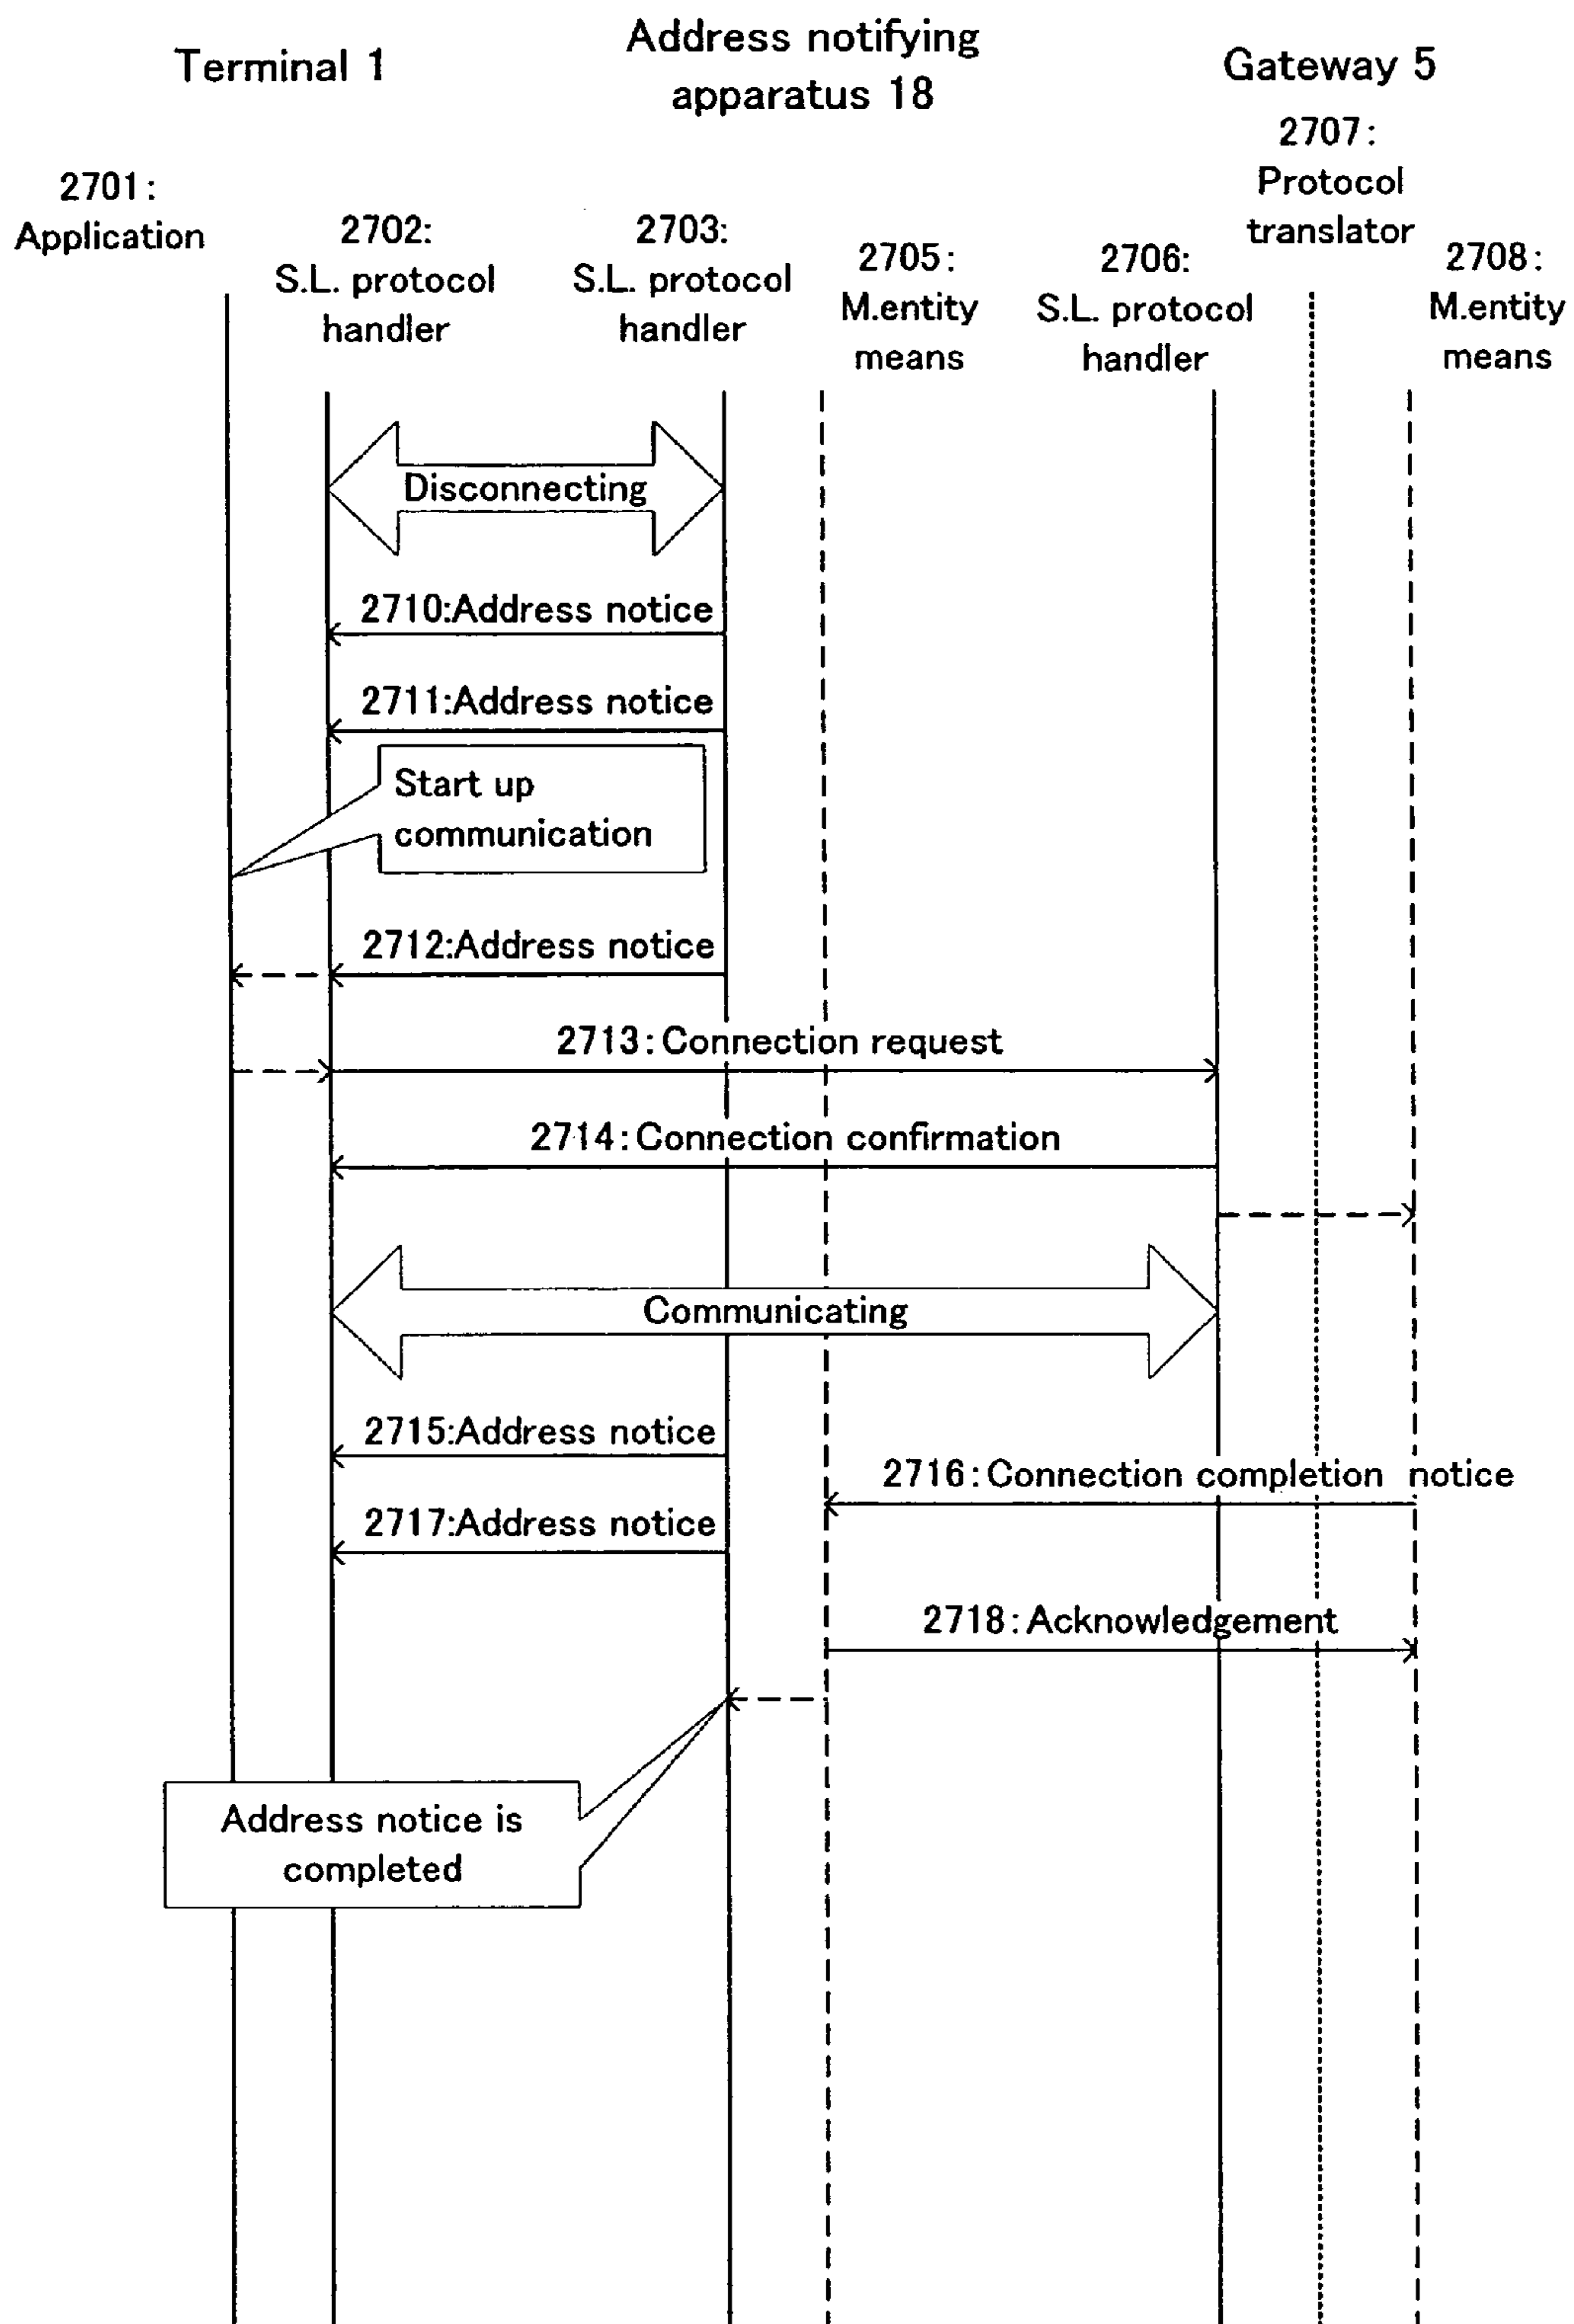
Terminal 1

Address notifying apparatus 18

Gateway 5

2701: Application

2702: S.L. protocol handler

2703: S.L. protocol handler

2705: M.entity means

2706: S.L. protocol handler

2707: Protocol translator

2708: M.entity means

Disconnecting

2710:Address notice

2711:Address notice

Start up communication

2712:Address notice

2713: Connection request

2714: Connection confirmation

Communicating

2715:Address notice

2716: Connection completion notice

2717:Address notice

2718: Acknowledgement

Address notice is completed